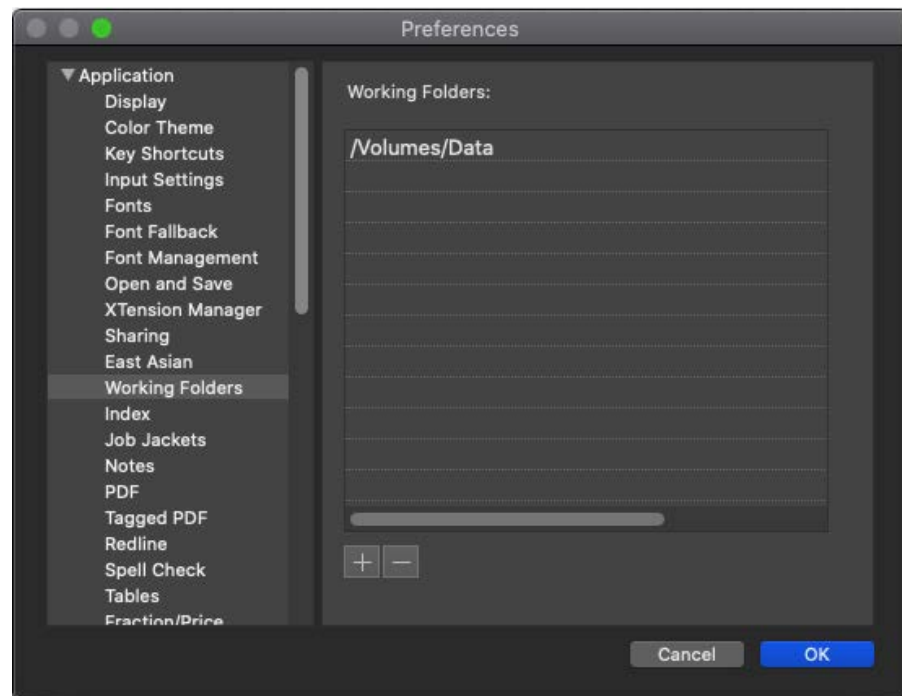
Preferences

▼Application
Display
Color Theme
Key Shortcuts
Input Settings
Fonts
Font Fallback
Font Management
Open and Save
XTension Manager
Sharing
East Asian
Working Folders
Index
Job Jackets
Notes
PDF
Tagged PDF
Redline
Spell Check
Tables
Fraction/Price

Working Folders:

/Volumes/Data

+ −

Cancel
OK